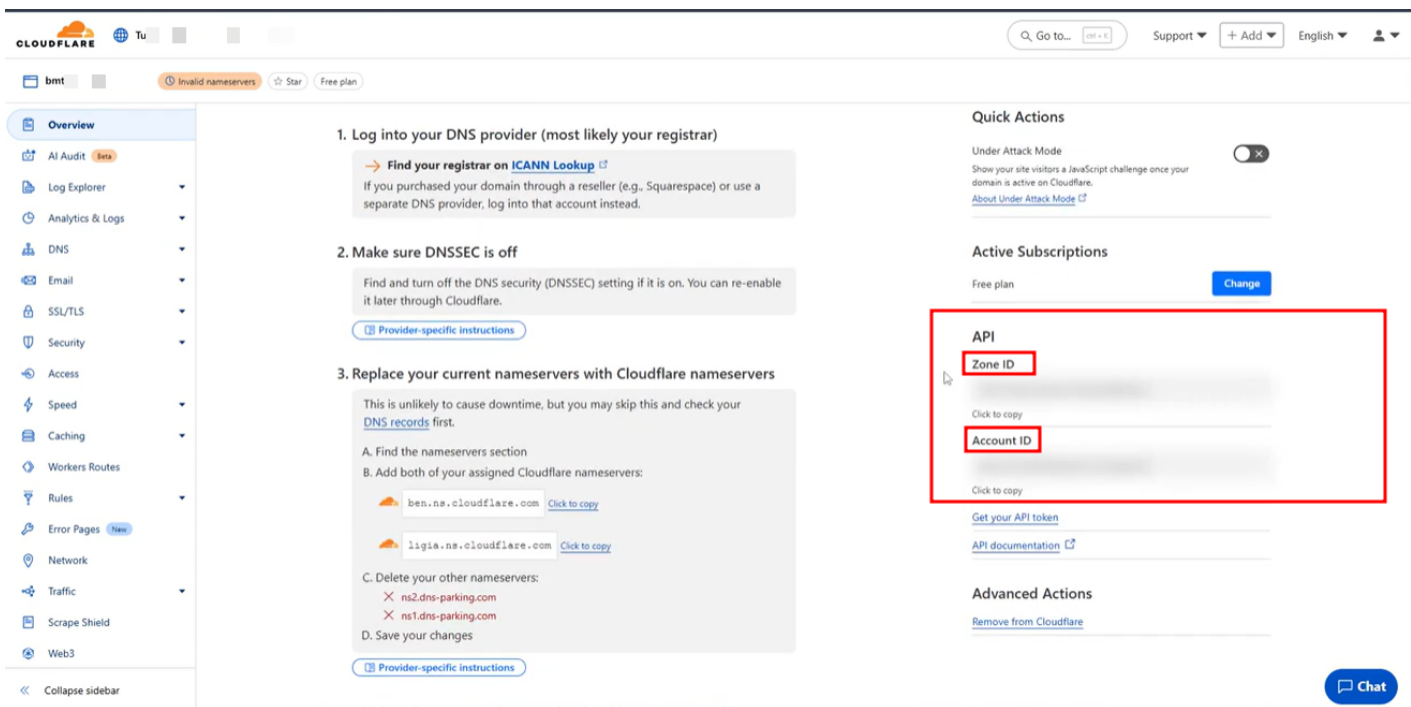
CLOUDFLARE Tu

Go to... ctrl+K Support + Add English

bmt

Invalid nameservers Star Free plan

Overview
AI Audit Beta
Log Explorer
Analytics & Logs
DNS
Email
SSL/TLS
Security
Access
Speed
Caching
Workers Routes
Rules
Error Pages New
Network
Traffic
Scrape Shield
Web3
Collapse sidebar

1. Log into your DNS provider (most likely your registrar)

→ Find your registrar on ICANN Lookup
If you purchased your domain through a reseller (e.g., Squarespace) or use a separate DNS provider, log into that account instead.

2. Make sure DNSSEC is off

Find and turn off the DNS security (DNSSEC) setting if it is on. You can re-enable it later through Cloudflare.

Provider-specific instructions

3. Replace your current nameservers with Cloudflare nameservers

This is unlikely to cause downtime, but you may skip this and check your DNS records first.

A. Find the nameservers section
B. Add both of your assigned Cloudflare nameservers:

ben.ns.cloudflare.com Click to copy

ligia.ns.cloudflare.com Click to copy

C. Delete your other nameservers:
ns2.dns-parking.com
ns1.dns-parking.com
D. Save your changes

Provider-specific instructions

Quick Actions

Under Attack Mode
Show your site visitors a JavaScript challenge once your domain is active on Cloudflare.
About Under Attack Mode

Active Subscriptions

Free plan Change

API

Zone ID
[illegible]
Click to copy

Account ID
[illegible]
Click to copy

Get your API token

API documentation

Advanced Actions

Remove from Cloudflare

Chat